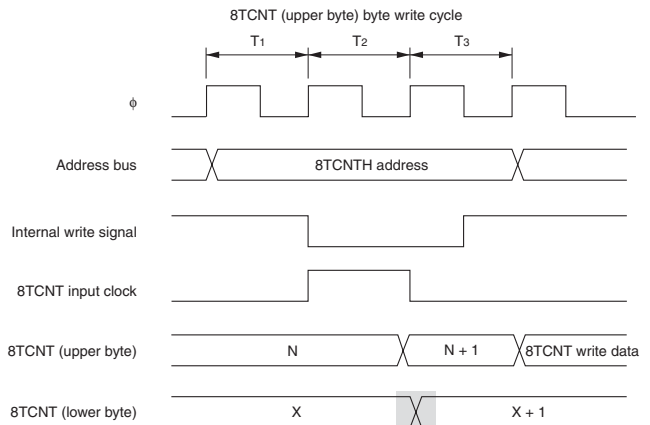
8TCNT (upper byte) byte write cycle

$T_1$

$T_2$

$T_3$

$\phi$

Address bus

8TCNTH address

Internal write signal

8TCNT input clock

8TCNT (upper byte)

N

N + 1

8TCNT write data

8TCNT (lower byte)

X

X + 1